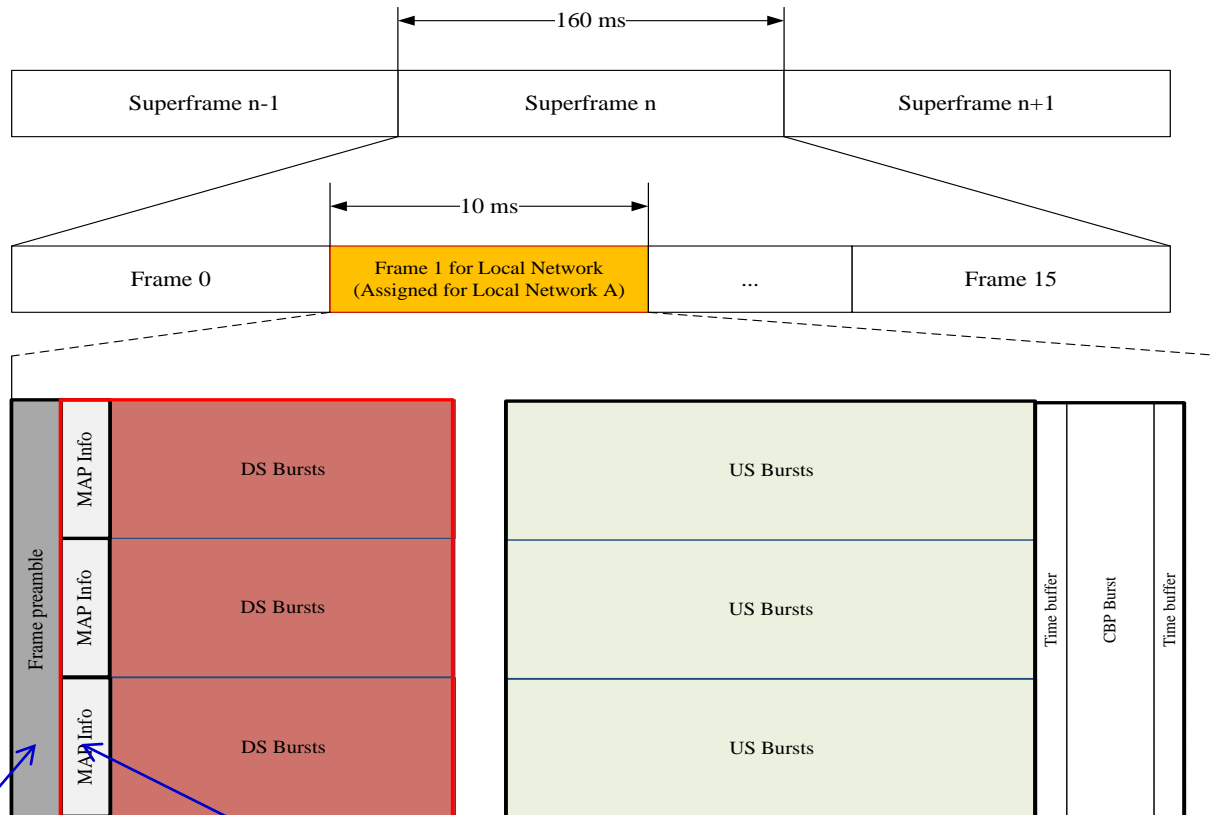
160 ms

Superframe n-1

Superframe n

Superframe n+1

10 ms

Frame 0

Frame 1 for Local Network (Assigned for Local Network A)

...

Frame 15

Frame preamble

MAP Info

DS Bursts

MAP Info

DS Bursts

MAP Info

DS Bursts

US Bursts

US Bursts

US Bursts

Time buffer

CBP Burst

Time buffer